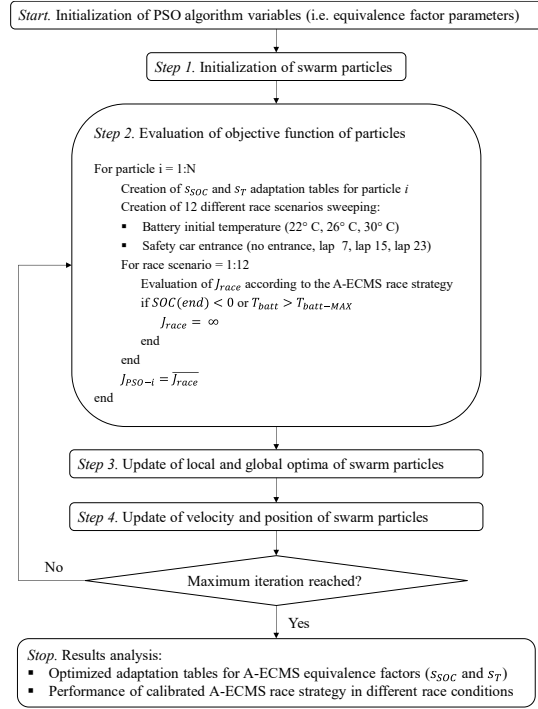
*Start.* Initialization of PSO algorithm variables (i.e. equivalence factor parameters)

*Step 1.* Initialization of swarm particles

*Step 2.* Evaluation of objective function of particles

For particle i = 1:N
Creation of $s_{SOC}$ and $s_T$ adaptation tables for particle *i*
Creation of 12 different race scenarios sweeping:
▪ Battery initial temperature (22° C, 26° C, 30° C)
▪ Safety car entrance (no entrance, lap 7, lap 15, lap 23)
For race scenario = 1:12
Evaluation of $J_{race}$ according to the A-ECMS race strategy
if $SOC(end) < 0$ or $T_{batt} > T_{batt-MAX}$
$J_{race} = \infty$
end
end
$J_{PSO-i} = \overline{J_{race}}$
end

*Step 3.* Update of local and global optima of swarm particles

*Step 4.* Update of velocity and position of swarm particles

No

Maximum iteration reached?

Yes

*Stop.* Results analysis:
▪ Optimized adaptation tables for A-ECMS equivalence factors ($s_{SOC}$ and $s_T$)
▪ Performance of calibrated A-ECMS race strategy in different race conditions